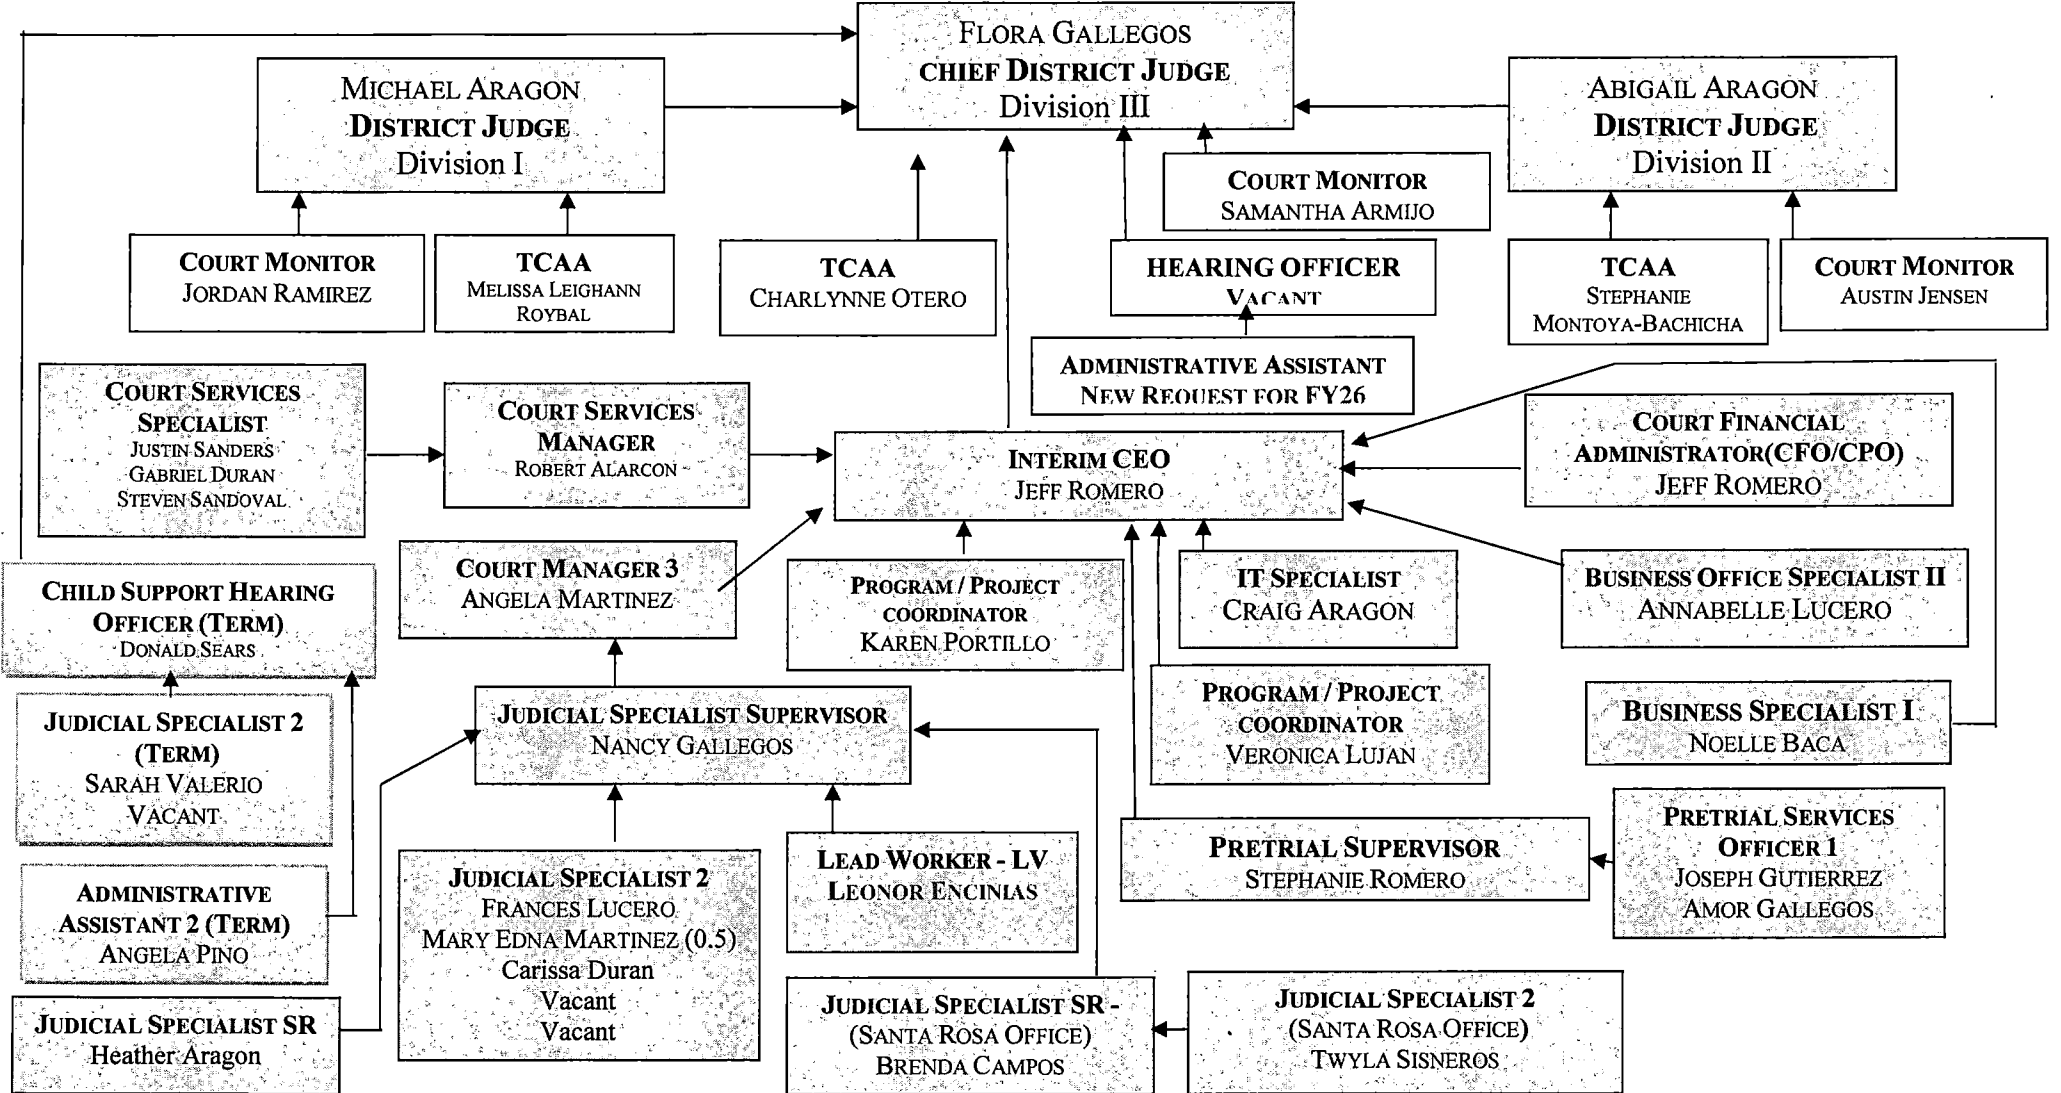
FLORA GALLEGOS
CHIEF DISTRICT JUDGE
Division III

MICHAEL ARAGON
DISTRICT JUDGE
Division I

ABIGAIL ARAGON
DISTRICT JUDGE
Division II

COURT MONITOR
SAMANTHA ARMIJO

COURT MONITOR
JORDAN RAMIREZ

TCAA
MELISSA LEIGHANN ROYBAL

TCAA
CHARLYNNE OTERO

HEARING OFFICER
VACANT

TCAA
STEPHANIE MONTOYA-BACHICHA

COURT MONITOR
AUSTIN JENSEN

ADMINISTRATIVE ASSISTANT
NEW REQUEST FOR FY26

COURT SERVICES SPECIALIST
JUSTIN SANDERS
GABRIEL DURAN
STEVEN SANDOVAL

COURT SERVICES MANAGER
ROBERT ALARCON

INTERIM CEO
JEFF ROMERO

COURT FINANCIAL ADMINISTRATOR(CFO/CPO)
JEFF ROMERO

COURT MANAGER 3
ANGELA MARTINEZ

PROGRAM / PROJECT COORDINATOR
KAREN PORTILLO

IT SPECIALIST
CRAIG ARAGON

BUSINESS OFFICE SPECIALIST II
ANNABELLE LUCERO

CHILD SUPPORT HEARING OFFICER (TERM)
DONALD SEARS

PROGRAM / PROJECT COORDINATOR
VERONICA LUJAN

BUSINESS SPECIALIST I
NOELLE BACA

JUDICIAL SPECIALIST 2 (TERM)
SARAH VALERIO
VACANT

JUDICIAL SPECIALIST SUPERVISOR
NANCY GALLEGOS

PRETRIAL SERVICES OFFICER 1
JOSEPH GUTIERREZ
AMOR GALLEGOS

PRETRIAL SUPERVISOR
STEPHANIE ROMERO

LEAD WORKER - LV
LEONOR ENCINIAS

ADMINISTRATIVE ASSISTANT 2 (TERM)
ANGELA PINO

JUDICIAL SPECIALIST 2
FRANCES LUCERO
MARY EDNA MARTINEZ (0.5)
Carissa Duran
Vacant
Vacant

JUDICIAL SPECIALIST SR - (SANTA ROSA OFFICE)
BRENDA CAMPOS

JUDICIAL SPECIALIST 2 (SANTA ROSA OFFICE)
TWYLA SISNEROS

JUDICIAL SPECIALIST SR
Heather Aragon